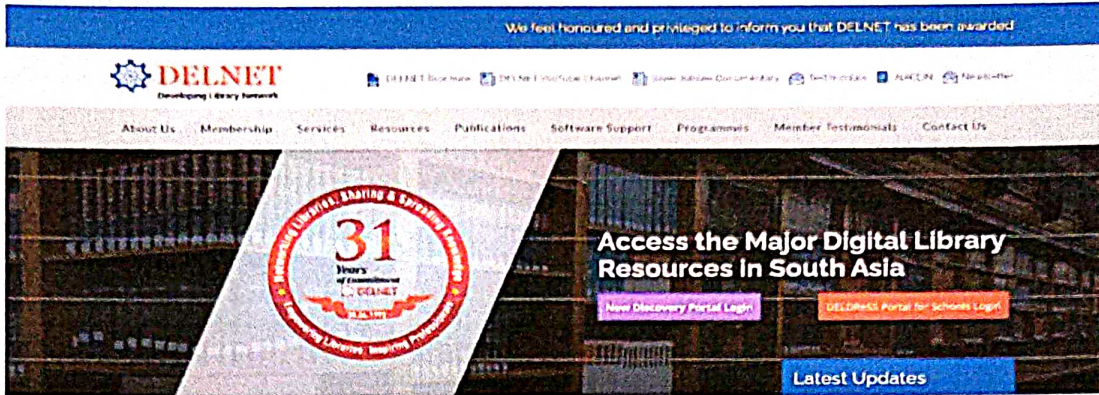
We feel honoured and privileged to inform you that DELNET has been awarded

DELNET
Developing Library Network

DELNET Brochure DELNET YouTube Channel Silver Jubilee Documentary Testimonials NACLIN Newsletter

About Us Membership Services Resources Publications Software Support Programmes Member Testimonials Contact Us

31 Years of Commitment DELNET
Networking Libraries, Sharing & Spreading Knowledge
Empowering Libraries, Inspiring Professionals

Access the Major Digital Library Resources in South Asia

New Discovery Portal Login

DELDRESS Portal for Schools Login

Latest Updates